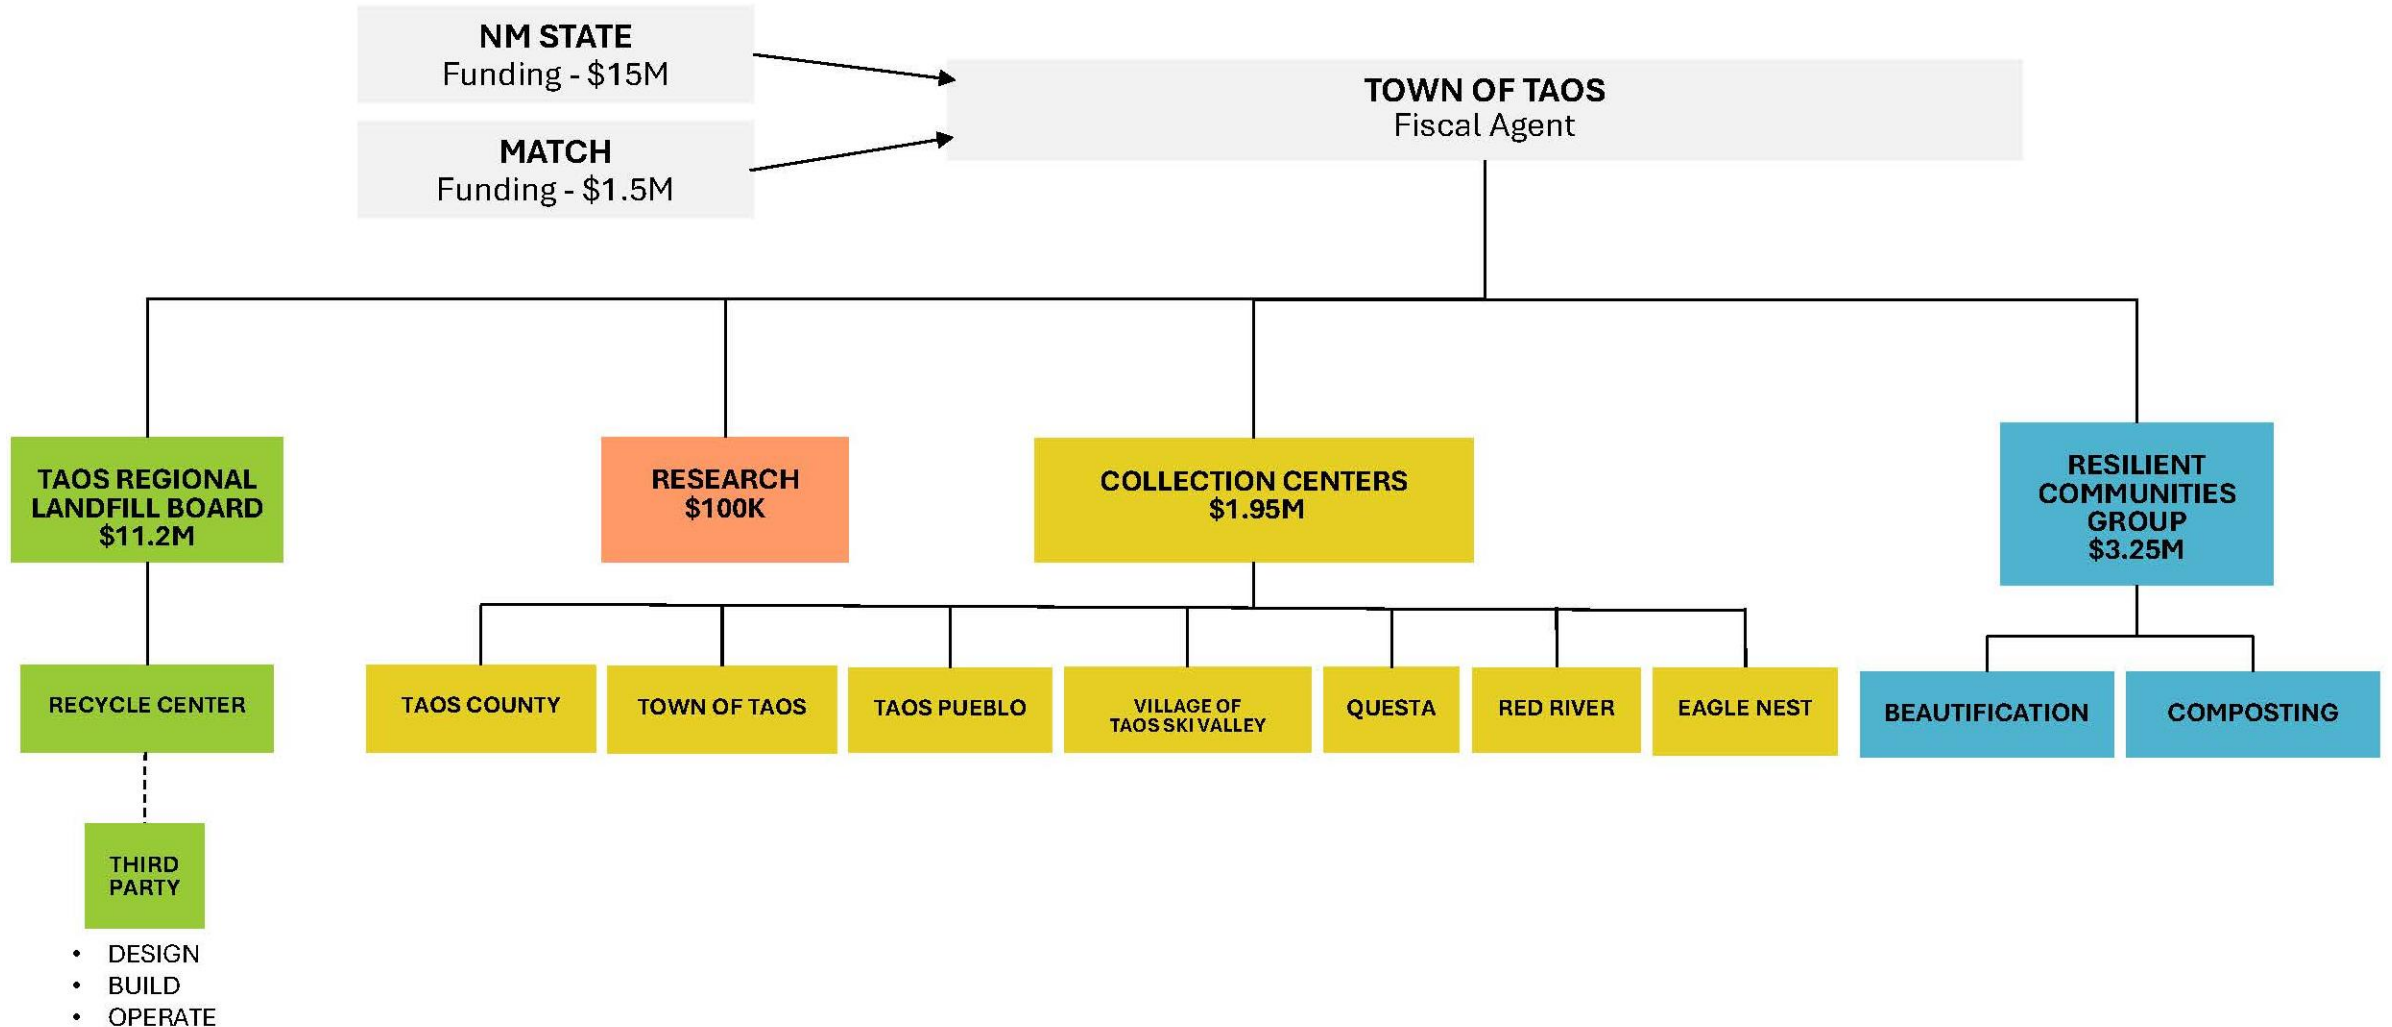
NM STATE
Funding - $15M

MATCH
Funding - $1.5M

TOWN OF TAOS
Fiscal Agent

TAOS REGIONAL LANDFILL BOARD
$11.2M

RESEARCH
$100K

COLLECTION CENTERS
$1.95M

RESILIENT COMMUNITIES GROUP
$3.25M

RECYCLE CENTER

THIRD PARTY

• DESIGN
• BUILD
• OPERATE

TAOS COUNTY

TOWN OF TAOS

TAOS PUEBLO

VILLAGE OF TAOS SKI VALLEY

QUESTA

RED RIVER

EAGLE NEST

BEAUTIFICATION

COMPOSTING